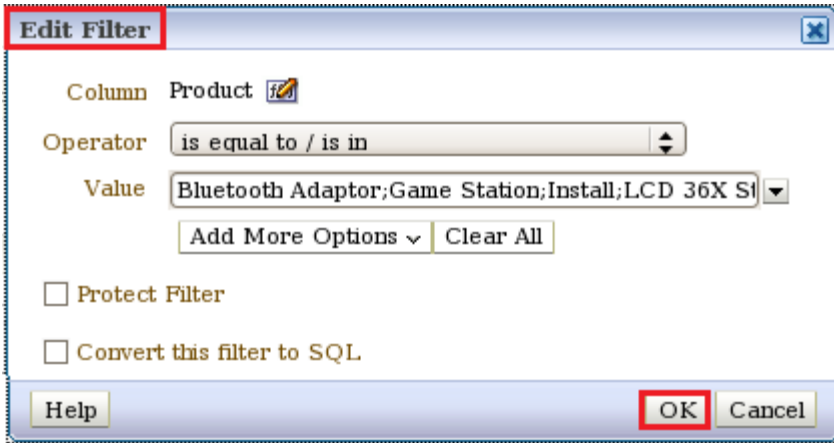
Edit Filter

Column Product

Operator is equal to / is in

Value Bluetooth Adaptor;Game Station;Install;LCD 36X St

Add More Options Clear All

Protect Filter

Convert this filter to SQL

Help OK Cancel